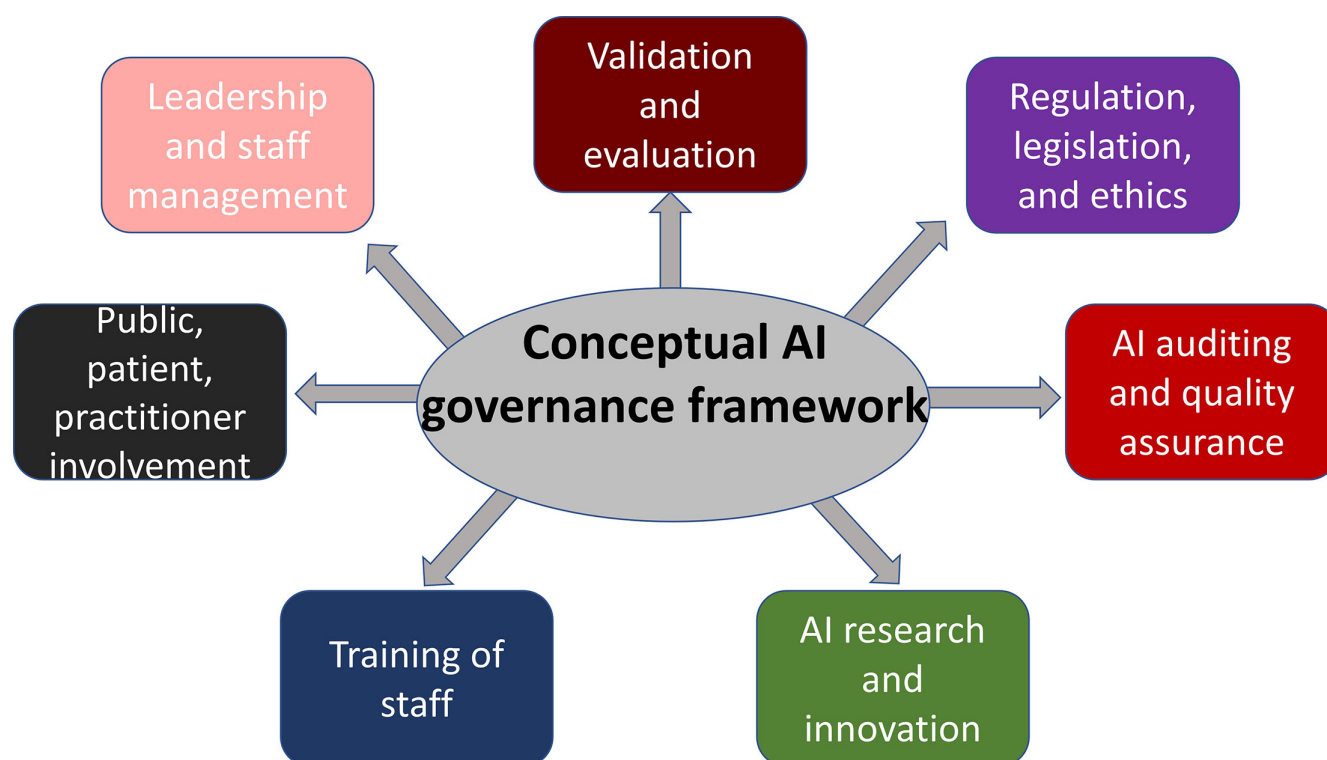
Validation and evaluation

Leadership and staff management

Regulation, legislation, and ethics

Conceptual AI governance framework

Public, patient, practitioner involvement

AI auditing and quality assurance

Training of staff

AI research and innovation